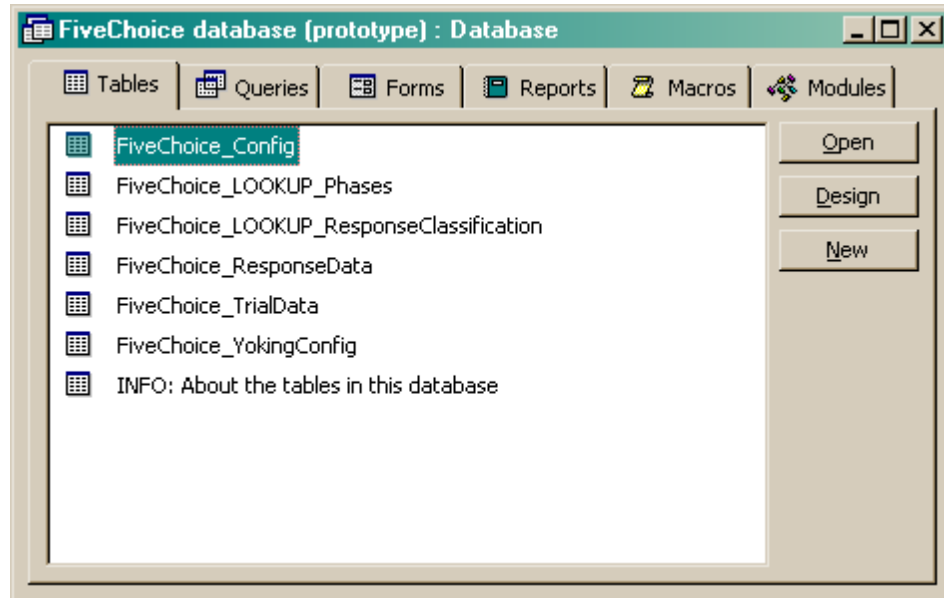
FiveChoice database (prototype) : Database

Tables Queries Forms Reports Macros Modules

FiveChoice_Config
FiveChoice_LOOKUP_Phases
FiveChoice_LOOKUP_ResponseClassification
FiveChoice_ResponseData
FiveChoice_TrialData
FiveChoice_YokingConfig
INFO: About the tables in this database

Open
Design
New